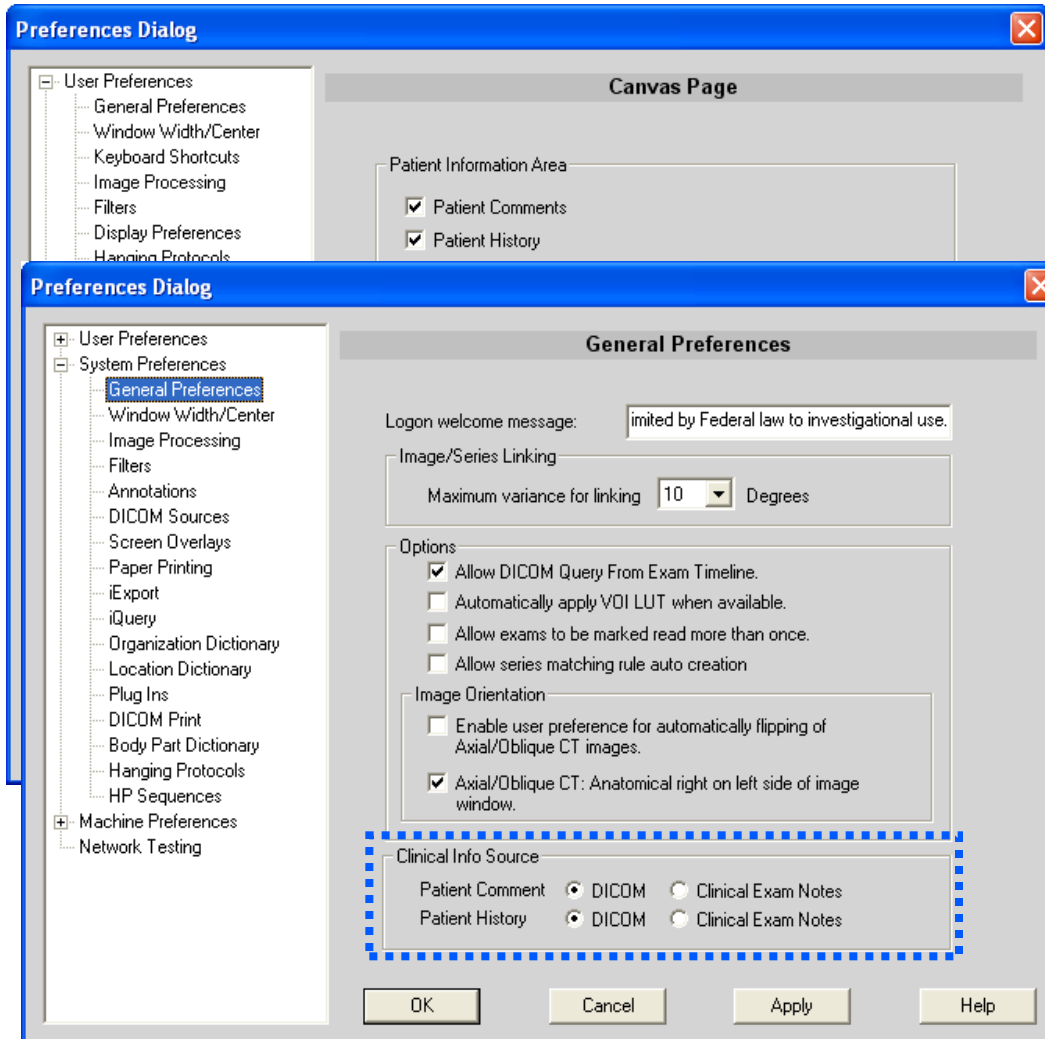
Preferences Dialog

User Preferences
General Preferences
Window Width/Center
Keyboard Shortcuts
Image Processing
Filters
Display Preferences
Hanging Protocols

Canvas Page

Patient Information Area
Patient Comments
Patient History

Preferences Dialog

User Preferences
System Preferences
General Preferences
Window Width/Center
Image Processing
Filters
Annotations
DICOM Sources
Screen Overlays
Paper Printing
iExport
iQuery
Organization Dictionary
Location Dictionary
Plug Ins
DICOM Print
Body Part Dictionary
Hanging Protocols
HP Sequences
Machine Preferences
Network Testing

General Preferences

Logon welcome message: imited by Federal law to investigational use.

Image/Series Linking
Maximum variance for linking 10 Degrees

Options
Allow DICOM Query From Exam Timeline.
Automatically apply VOI LUT when available.
Allow exams to be marked read more than once.
Allow series matching rule auto creation

Image Orientation
Enable user preference for automatically flipping of Axial/Oblique CT images.
Axial/Oblique CT: Anatomical right on left side of image window.

Clinical Info Source
Patient Comment DICOM Clinical Exam Notes
Patient History DICOM Clinical Exam Notes

OK Cancel Apply Help